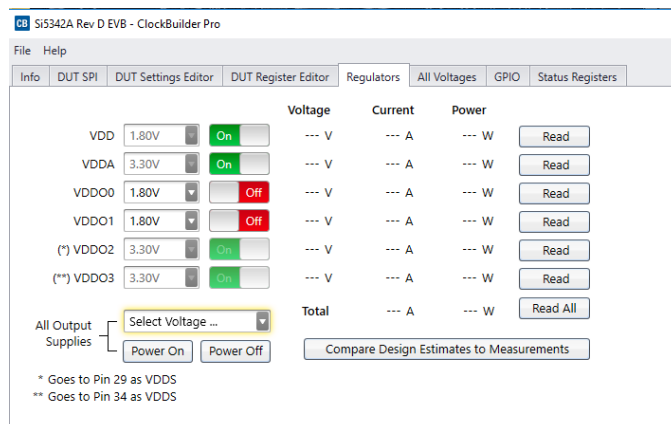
CB Si5342A Rev D EVB - ClockBuilder Pro

File Help

Info | DUT SPI | DUT Settings Editor | DUT Register Editor | Regulators | All Voltages | GPIO | Status Registers

| | | | Voltage | Current | Power | |
|---|---|---|---|---|---|---|
| VDD | 1.80V | On | --- V | --- A | --- W | Read |
| VDDA | 3.30V | On | --- V | --- A | --- W | Read |
| VDDO0 | 1.80V | Off | --- V | --- A | --- W | Read |
| VDDO1 | 1.80V | Off | --- V | --- A | --- W | Read |
| (*) VDDO2 | 3.30V | On | --- V | --- A | --- W | Read |
| (**) VDDO3 | 3.30V | On | --- V | --- A | --- W | Read |
| | | | Total | --- A | --- W | Read All |

All Output Supplies

Select Voltage ...

Power On | Power Off

Compare Design Estimates to Measurements

* Goes to Pin 29 as VDDS
** Goes to Pin 34 as VDDS